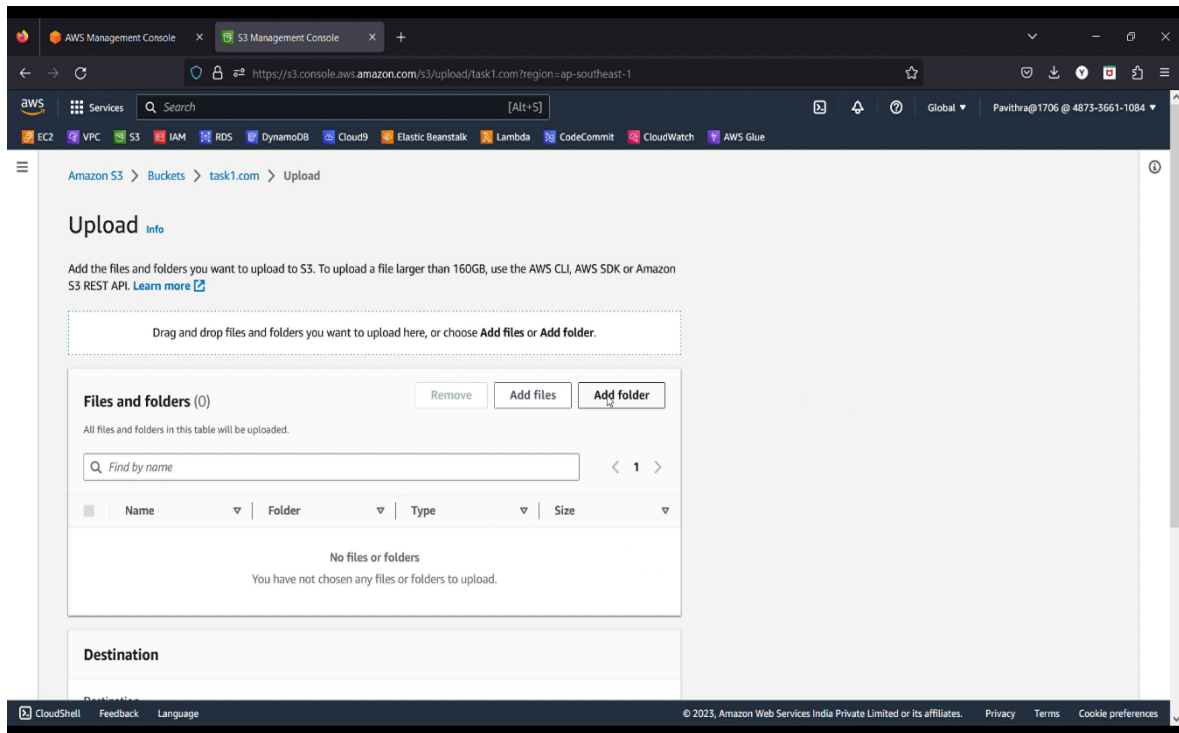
AWS Management Console ×
S3 Management Console ×
+

https://s3.console.aws.amazon.com/s3/upload/task1.com?region=ap-southeast-1

aws Services Search [Alt+S] Global ▼ Pavithra@1706 @ 4873-3661-1084 ▼

EC2 VPC S3 IAM RDS DynamoDB Cloud9 Elastic Beanstalk Lambda CodeCommit CloudWatch AWS Glue

Amazon S3 > Buckets > task1.com > Upload

Upload Info

Add the files and folders you want to upload to S3. To upload a file larger than 160GB, use the AWS CLI, AWS SDK or Amazon S3 REST API. Learn more

Drag and drop files and folders you want to upload here, or choose Add files or Add folder.

Files and folders (0)

Remove Add files Add folder

All files and folders in this table will be uploaded.

Find by name

< 1 >

| Name | Folder | Type | Size |
|---|---|---|---|

No files or folders
You have not chosen any files or folders to upload.

Destination

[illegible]

CloudShell Feedback Language

© 2023, Amazon Web Services India Private Limited or its affiliates. Privacy Terms Cookie preferences